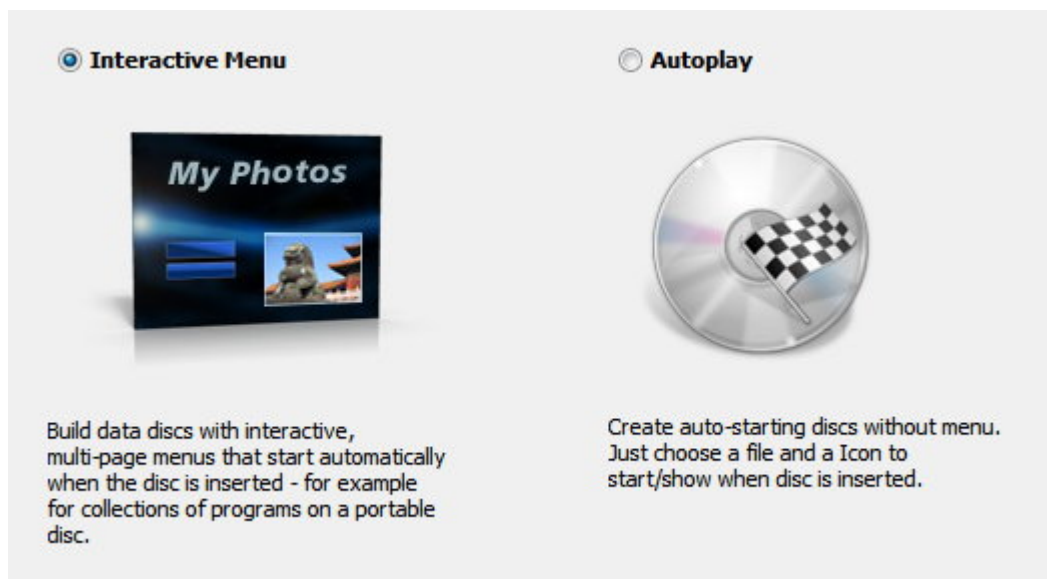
Interactive Menu

My Photos

Build data discs with interactive, multi-page menus that start automatically when the disc is inserted - for example for collections of programs on a portable disc.

Autoplay

Create auto-starting discs without menu. Just choose a file and a Icon to start/show when disc is inserted.